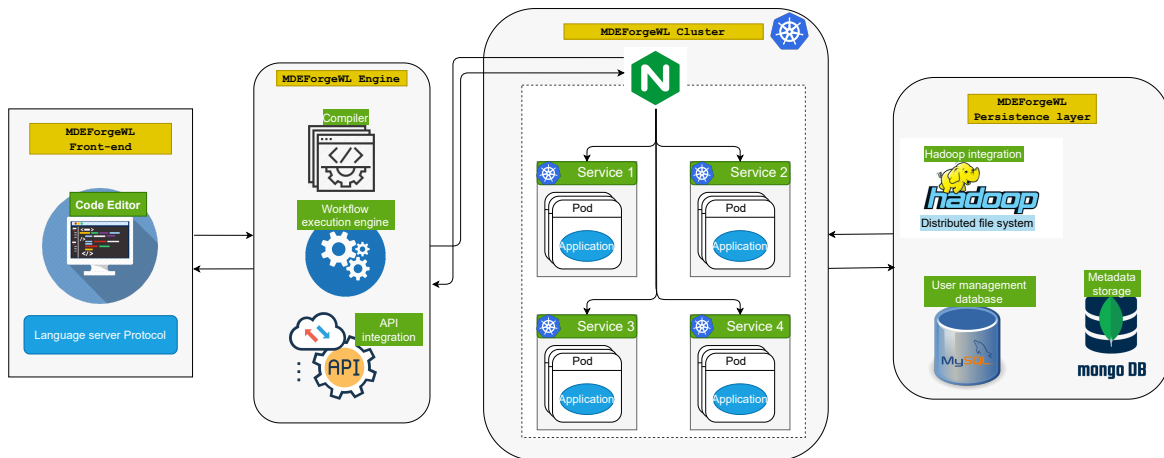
MDEForgeWL Front-end

Code Editor

Language server Protocol

MDEForgeWL Engine

Compiler

Workflow execution engine

API integration

API

MDEForgeWL Cluster

Service 1

Pod

Application

Service 2

Pod

Application

Service 3

Pod

Application

Service 4

Pod

Application

MDEForgeWL Persistence layer

Hadoop integration

hadoop

Distributed file system

User management database

MySQL

Metadata storage

mongo DB